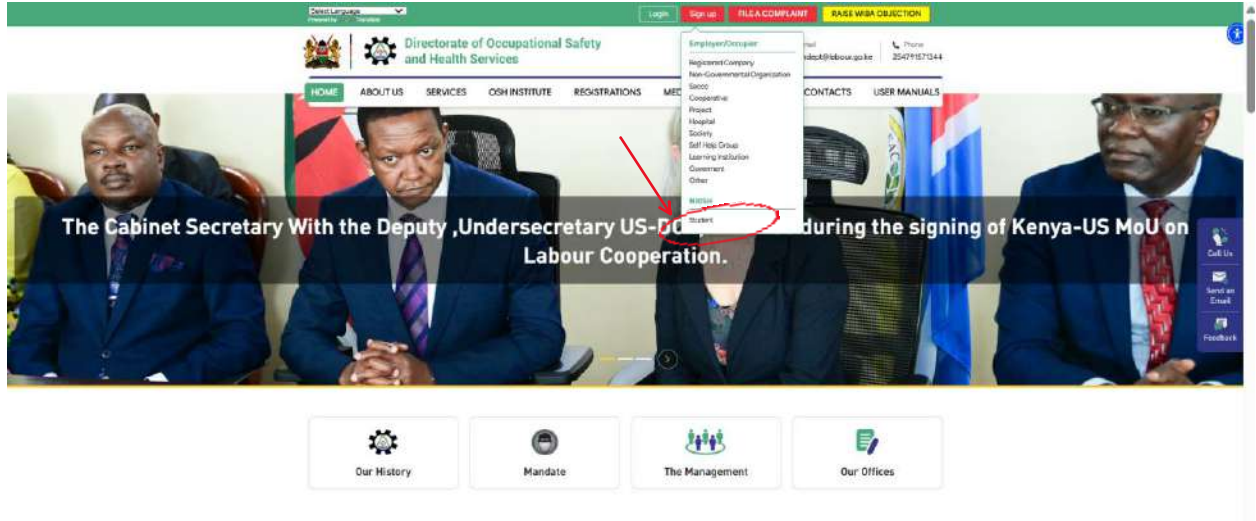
Select Language
Powered by Translate

Login Sign up FILE A COMPLAINT RAISE WIBA OBJECTION

Directorate of Occupational Safety and Health Services

Email
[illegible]dept@labour.go.ke

Phone
254791571344

Employer/Occupier
Registered Company
Non-Governmental Organization
Sacco
Cooperative
Project
Hospital
Society
Self Help Group
Learning Institution
Government
Other

WIBA
Student

HOME ABOUT US SERVICES OSH INSTITUTE REGISTRATIONS MED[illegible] CONTACTS USER MANUALS

The Cabinet Secretary With the Deputy ,Undersecretary US-DO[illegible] during the signing of Kenya-US MoU on Labour Cooperation.

Call Us
Send an Email
Feedback

Our History
Mandate
The Management
Our Offices